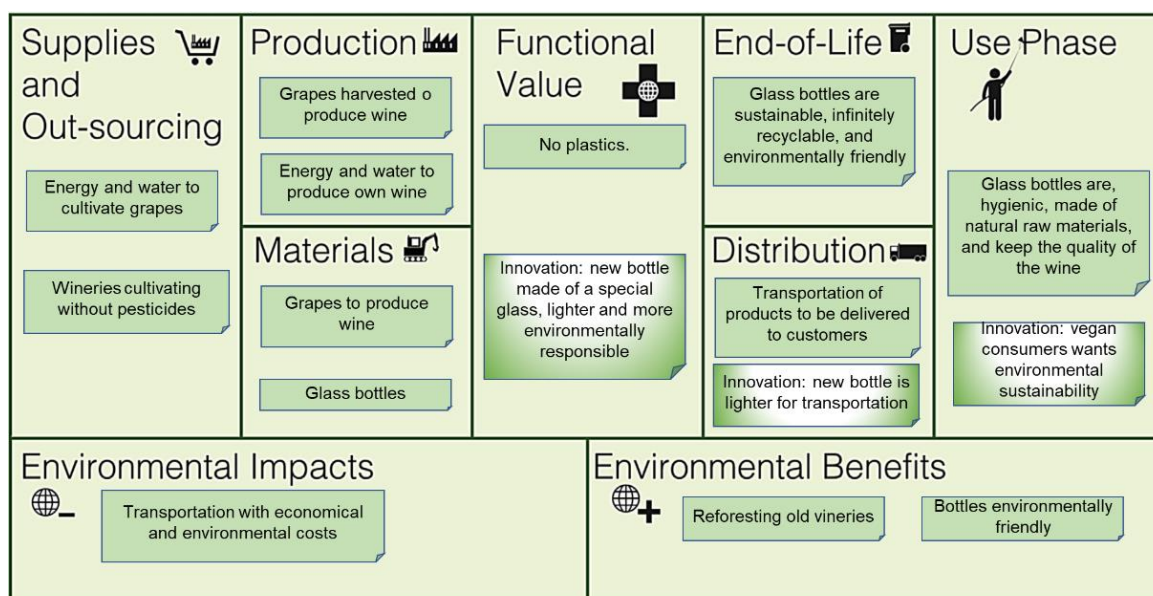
Supplies and Out-sourcing

Energy and water to cultivate grapes

Wineries cultivating without pesticides

Production

Grapes harvested o produce wine

Energy and water to produce own wine

Materials

Grapes to produce wine

Glass bottles

Functional Value

No plastics.

Innovation: new bottle made of a special glass, lighter and more environmentally responsible

End-of-Life

Glass bottles are sustainable, infinitely recyclable, and environmentally friendly

Distribution

Transportation of products to be delivered to customers

Innovation: new bottle is lighter for transportation

Use Phase

Glass bottles are, hygienic, made of natural raw materials, and keep the quality of the wine

Innovation: vegan consumers wants environmental sustainability

Environmental Impacts

Transportation with economical and environmental costs

Environmental Benefits

Reforesting old vineries

Bottles environmentally friendly